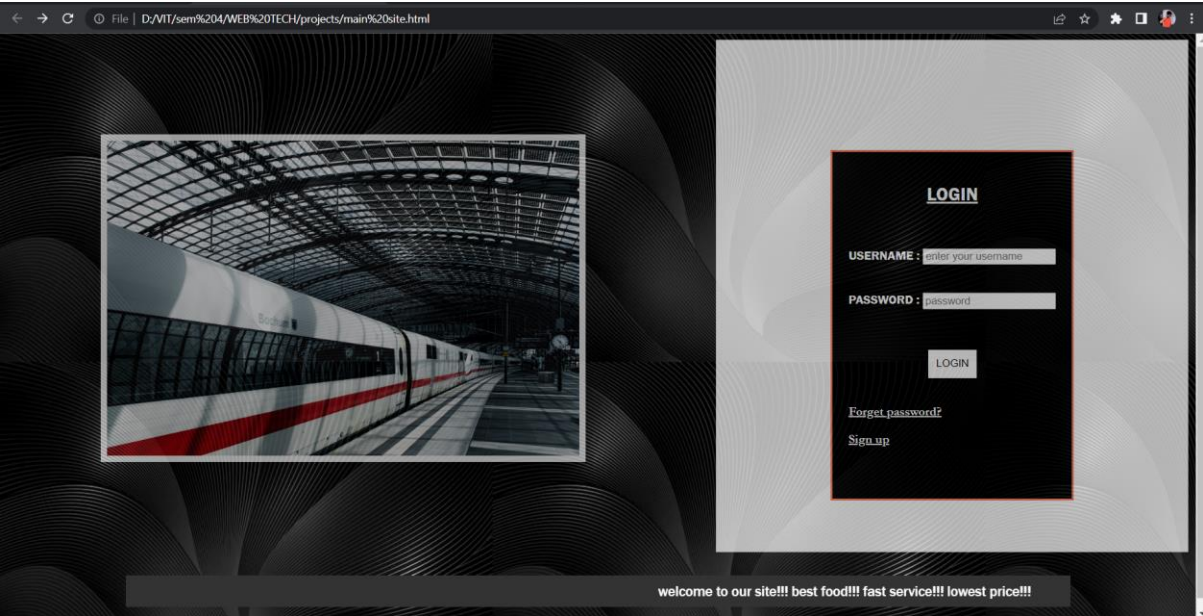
File | D:/VIT/sem%204/WEB%20TECH/projects/main%20site.html

LOGIN

USERNAME : enter your username

PASSWORD : password

LOGIN

Forget password?

Sign up

welcome to our site!!! best food!!! fast service!!! lowest price!!!